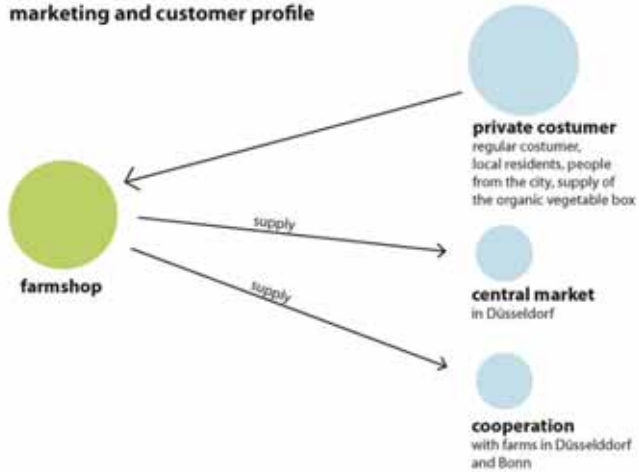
marketing and customer profile

private costumer
regular costumer, local residents, people from the city, supply of the organic vegetable box

farmshop

supply

supply

central market
in Düsseldorf

cooperation
with farms in Düsselddorf and Bonn